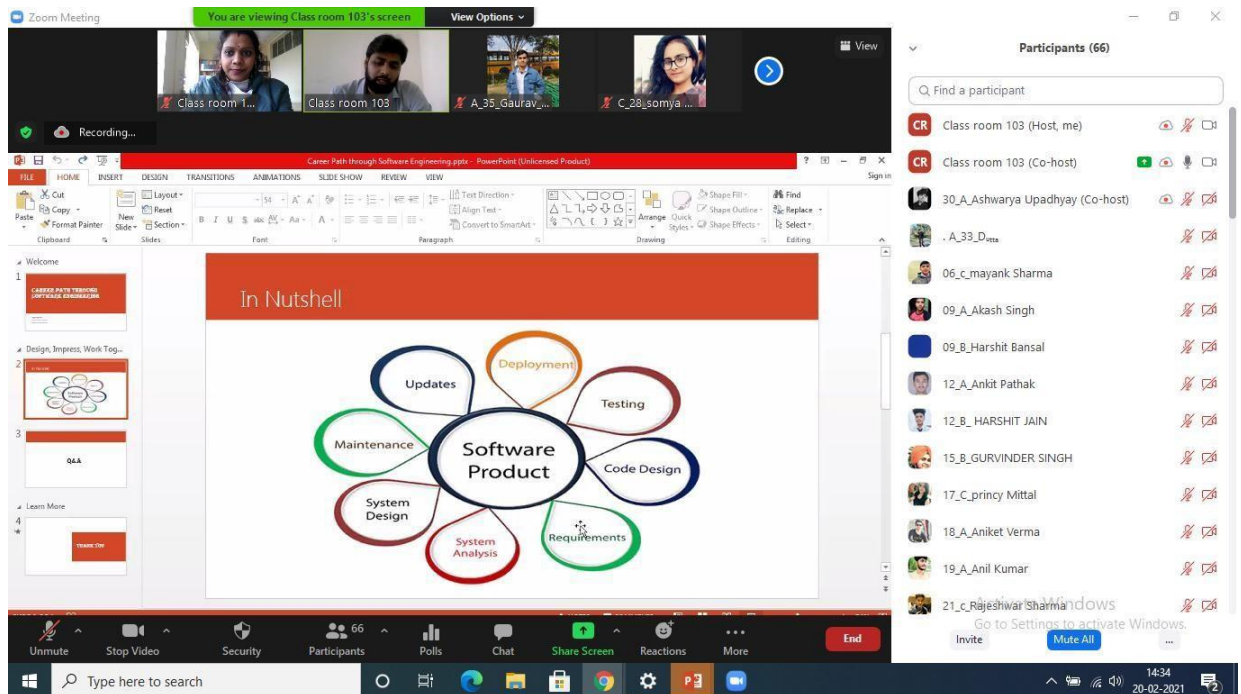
Zoom Meeting

You are viewing Class room 103's screen

View Options

View

Class room 1...

Class room 103

A_35_Gaurav_...

C_28_somya ...

Recording...

Career Path through Software Engineering.pptx - PowerPoint (Unlicensed Product)

FILE HOME INSERT DESIGN TRANSITIONS ANIMATIONS SLIDE SHOW REVIEW VIEW

Sign in

Cut Copy Format Painter Paste New Slide Layout Reset Section Clipboard Slides Font Paragraph Text Direction Align Text Convert to SmartArt Drawing Arrange Quick Styles Shape Fill Shape Outline Shape Effects Find Replace Select Editing

Welcome

1

CAREER PATH THROUGH SOFTWARE ENGINEERING

Design, Impress, Work Tog...

2

3

Q&A

Learn More

4

THANK YOU

In Nutshell

Updates

Deployment

Testing

Maintenance

Software Product

Code Design

System Design

System Analysis

Requirements

Unmute

Stop Video

Security

66

Participants

Polls

Chat

Share Screen

Reactions

More

End

Participants (66)

Find a participant

Class room 103 (Host, me)

Class room 103 (Co-host)

30_A_Ashwarya Upadhyay (Co-host)

. A_33_D

06_c_mayank Sharma

09_A_Akash Singh

09_B_Harshit Bansal

12_A_Ankit Pathak

12_B_ HARSHIT JAIN

15_B_GURVINDER SINGH

17_C_princy Mittal

18_A_Aniket Verma

19_A_Anil Kumar

21_c_Rajeshwar Sharma

Activate Windows

Go to Settings to activate Windows.

Invite

Mute All

...

Type here to search

14:34

20-02-2021